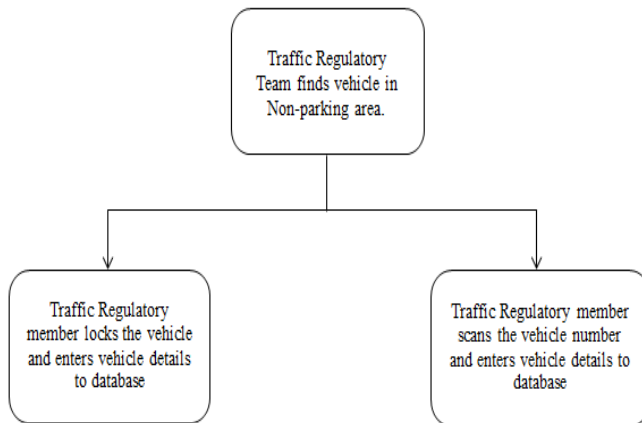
Traffic Regulatory Team finds vehicle in Non-parking area.

Traffic Regulatory member locks the vehicle and enters vehicle details to database

Traffic Regulatory member scans the vehicle number and enters vehicle details to database